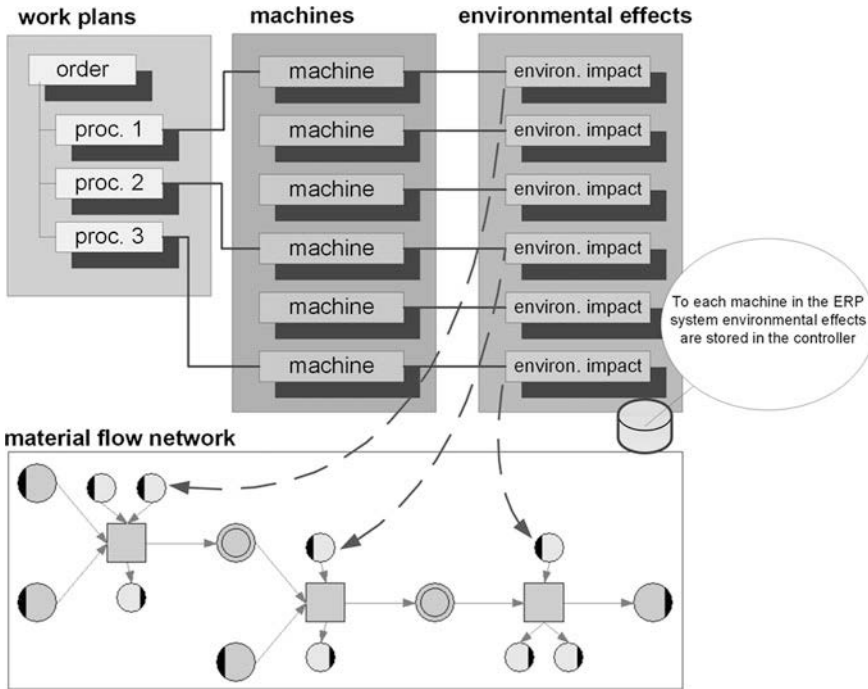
work plans

machines

environmental effects

order

proc. 1

proc. 2

proc. 3

machine

machine

machine

machine

machine

machine

environ. impact

environ. impact

environ. impact

environ. impact

environ. impact

environ. impact

To each machine in the ERP system environmental effects are stored in the controller

material flow network